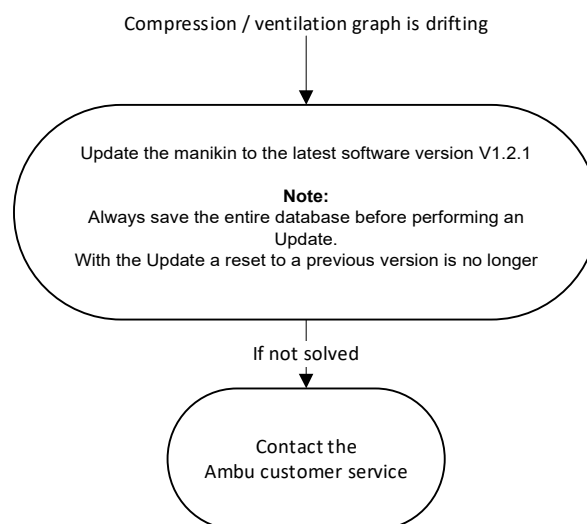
Compression / ventilation graph is drifting

Update the manikin to the latest software version V1.2.1

**Note:**
Always save the entire database before performing an Update.
With the Update a reset to a previous version is no longer

If not solved

Contact the Ambu customer service